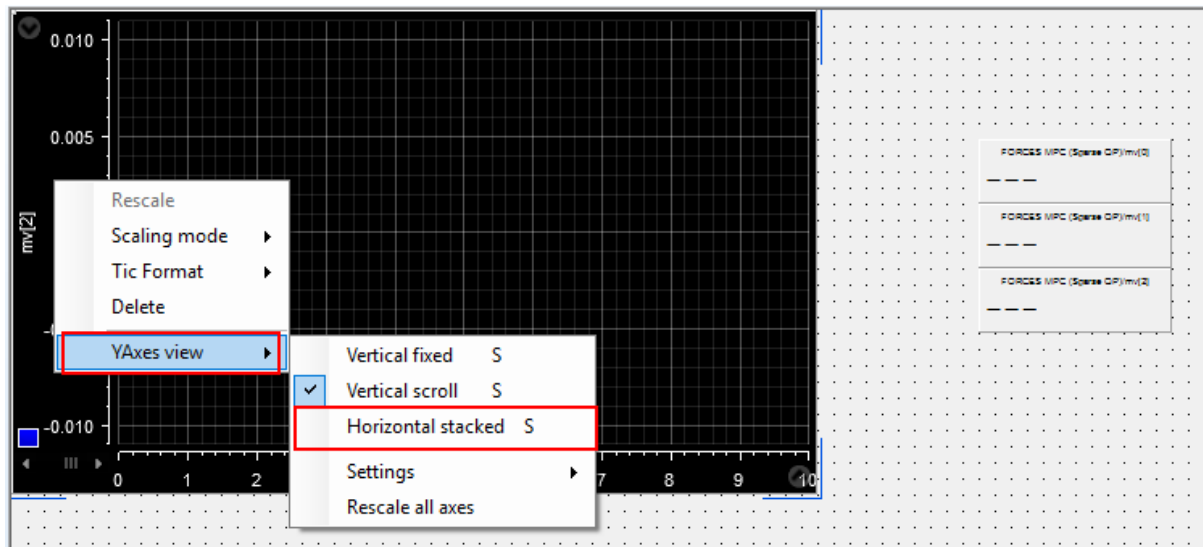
0.010

0.005

mv[2]

-0

-0.010

0 1 2 7 8 9 10

Rescale
Scaling mode
Tic Format
Delete
YAxes view

Vertical fixed S
Vertical scroll S
Horizontal stacked S
Settings
Rescale all axes

FORCES MPC (Sparse QP)/mv[0]
– – –
FORCES MPC (Sparse QP)/mv[1]
– – –
FORCES MPC (Sparse QP)/mv[2]
– – –